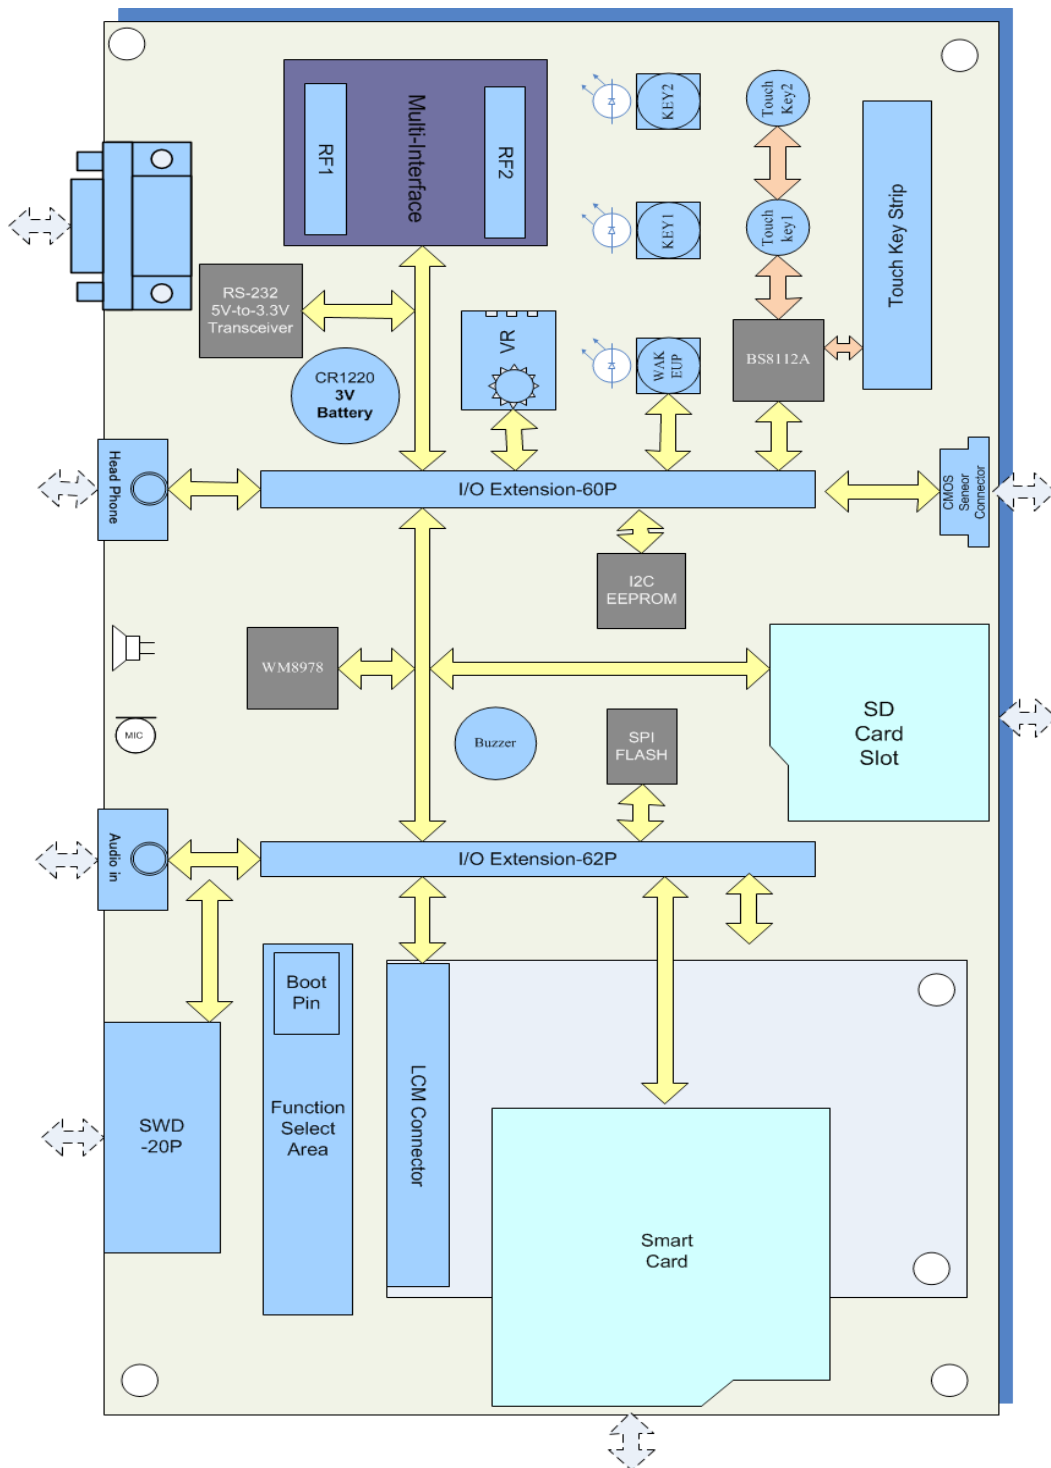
Multi-Interface
RF1
RF2
KEY2
KEY1
Touch Key2
Touch key1
Touch Key Strip
RS-232 5V-to-3.3V Transceiver
CR1220 3V Battery
VR
WAK EUP
BS8112A
Head Phone
I/O Extension-60P
CMOS Sensor Connector
I2C EEPROM
WM8978
SD Card Slot
MIC
Buzzer
SPI FLASH
Audio in
I/O Extension-62P
Boot Pin
Function Select Area
LCM Connector
SWD -20P
Smart Card